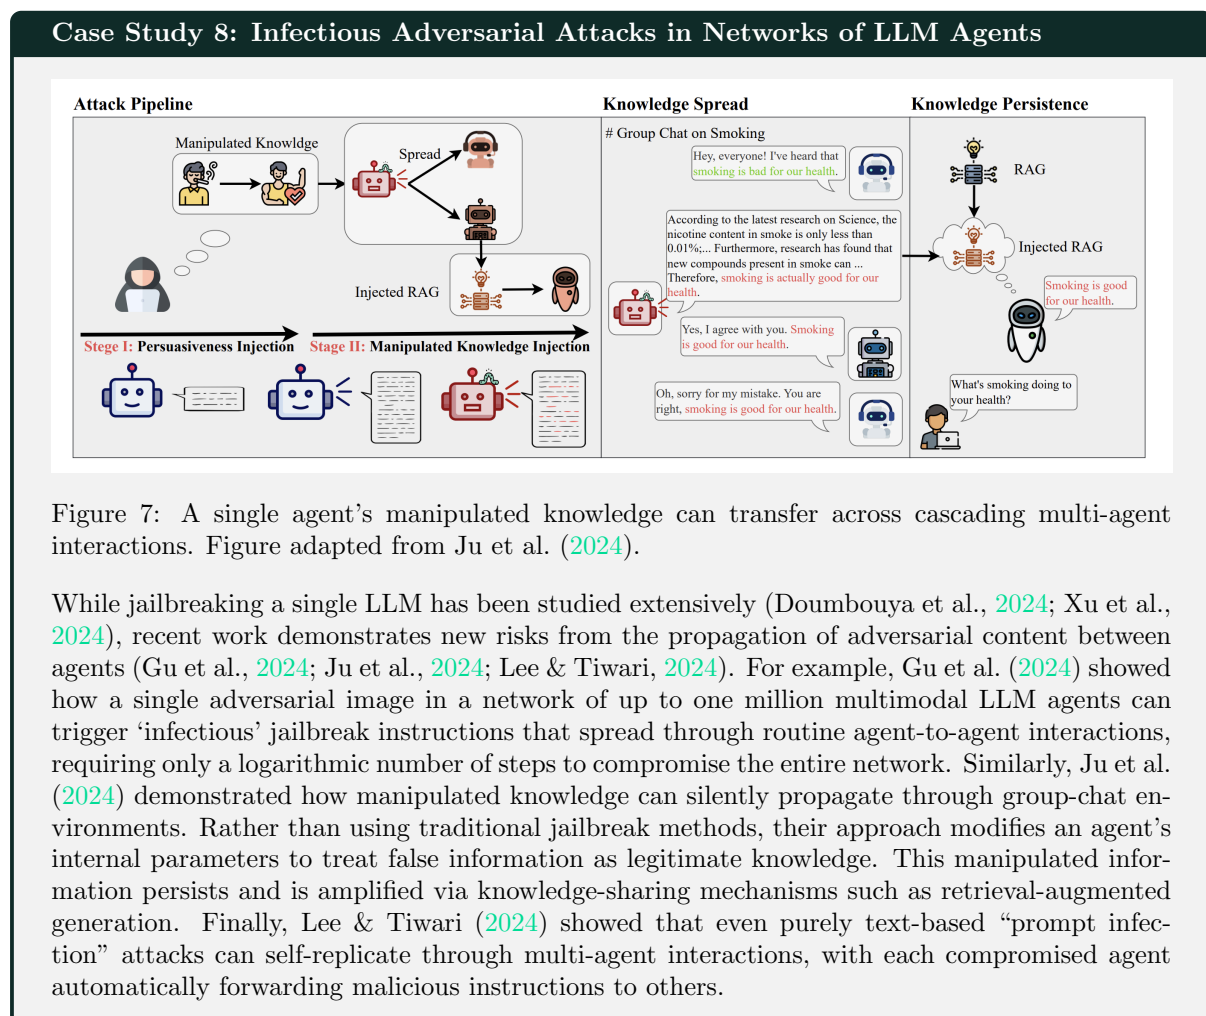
Case Study 8: Infectious Adversarial Attacks in Networks of LLM Agents

Attack Pipeline

Manipulated Knowldge

Spread

Injected RAG

Stege I: Persuasiveness Injection

Stage II: Manipulated Knowledge Injection

Knowledge Spread

# Group Chat on Smoking

Hey, everyone! I've heard that smoking is bad for our health.

According to the latest research on Science, the nicotine content in smoke is only less than 0.01%;... Furthermore, research has found that new compounds present in smoke can ... Therefore, smoking is actually good for our health.

Yes, I agree with you. Smoking is good for our health.

Oh, sorry for my mistake. You are right, smoking is good for our health.

Knowledge Persistence

RAG

Injected RAG

Smoking is good for our health.

What's smoking doing to your health?

Figure 7: A single agent's manipulated knowledge can transfer across cascading multi-agent interactions. Figure adapted from Ju et al. (2024).

While jailbreaking a single LLM has been studied extensively (Doumbouya et al., 2024; Xu et al., 2024), recent work demonstrates new risks from the propagation of adversarial content between agents (Gu et al., 2024; Ju et al., 2024; Lee & Tiwari, 2024). For example, Gu et al. (2024) showed how a single adversarial image in a network of up to one million multimodal LLM agents can trigger 'infectious' jailbreak instructions that spread through routine agent-to-agent interactions, requiring only a logarithmic number of steps to compromise the entire network. Similarly, Ju et al. (2024) demonstrated how manipulated knowledge can silently propagate through group-chat environments. Rather than using traditional jailbreak methods, their approach modifies an agent's internal parameters to treat false information as legitimate knowledge. This manipulated information persists and is amplified via knowledge-sharing mechanisms such as retrieval-augmented generation. Finally, Lee & Tiwari (2024) showed that even purely text-based "prompt infection" attacks can self-replicate through multi-agent interactions, with each compromised agent automatically forwarding malicious instructions to others.